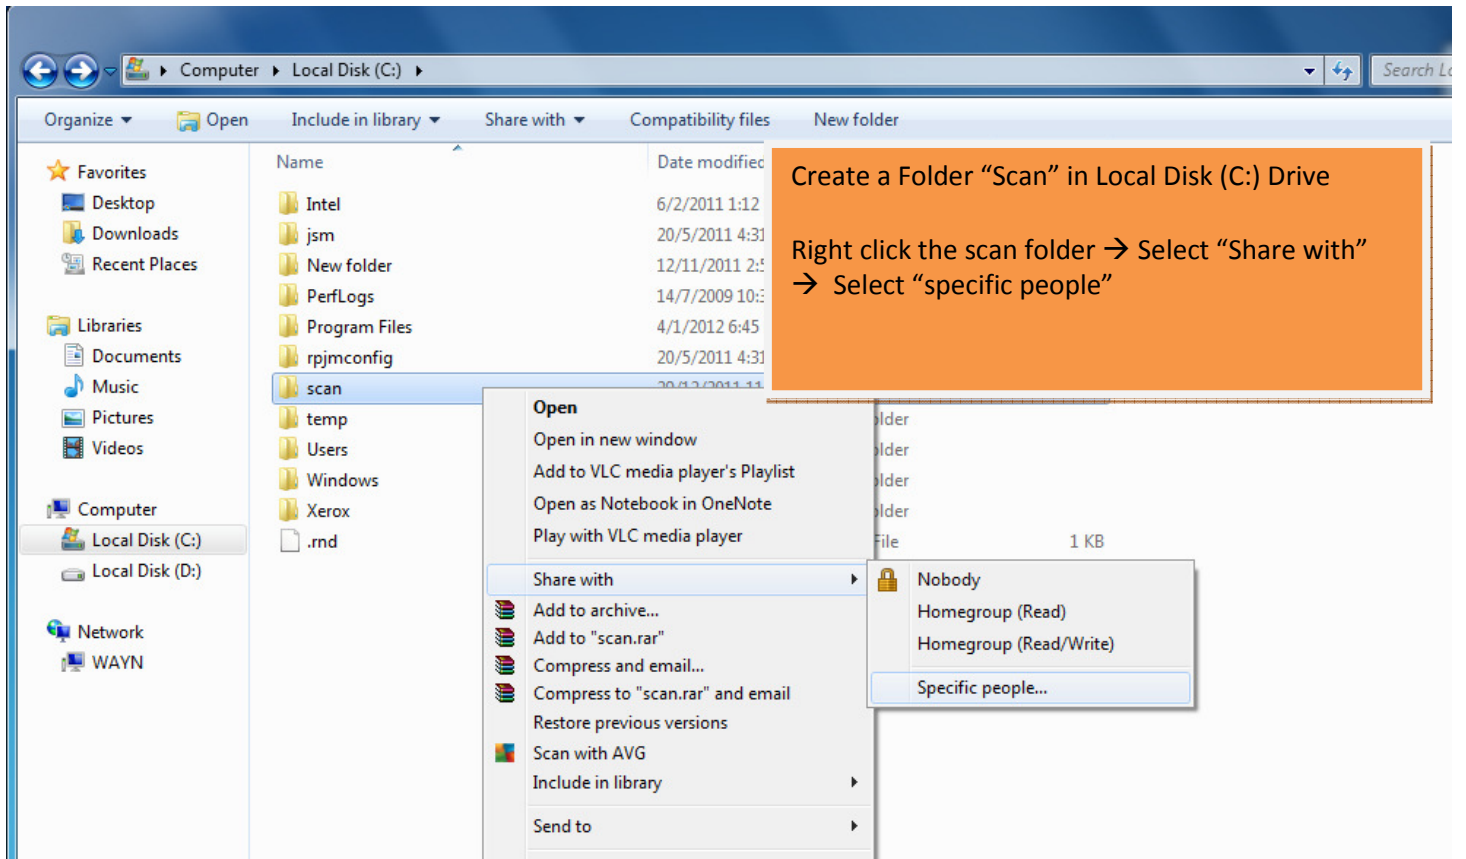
Computer ▸ Local Disk (C:) ▸

Search L

Organize ▾ Open Include in library ▾ Share with ▾ Compatibility files New folder

Favorites
Desktop
Downloads
Recent Places

Libraries
Documents
Music
Pictures
Videos

Computer
Local Disk (C:)
Local Disk (D:)

Network
WAYN

| Name | Date modified |
|---|---|
| Intel | 6/2/2011 1:12 |
| jsm | 20/5/2011 4:31 |
| New folder | 12/11/2011 2: |
| PerfLogs | 14/7/2009 10: |
| Program Files | 4/1/2012 6:45 |
| rpjmconfig | 20/5/2011 4:31 |
| scan | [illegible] |
| temp | |
| Users | |
| Windows | |
| Xerox | |
| .rnd | |

Create a Folder "Scan" in Local Disk (C:) Drive

Right click the scan folder → Select "Share with" → Select "specific people"

Open
Open in new window
Add to VLC media player's Playlist
Open as Notebook in OneNote
Play with VLC media player
Share with
Add to archive...
Add to "scan.rar"
Compress and email...
Compress to "scan.rar" and email
Restore previous versions
Scan with AVG
Include in library
Send to

lder
lder
lder
lder
File 1 KB

Nobody
Homegroup (Read)
Homegroup (Read/Write)
Specific people...